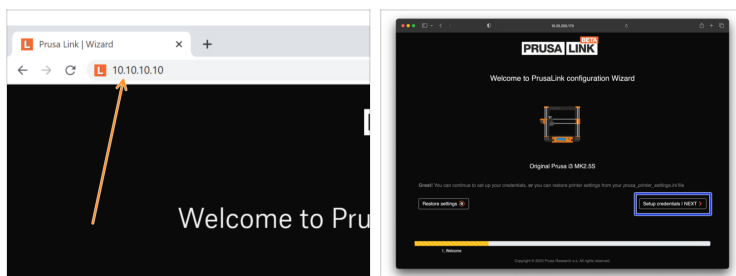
L Prusa Link | Wizard ×  +

← → C L 10.10.10.10

Welcome to Pru

10.20.200.175

PRUSA LINK BETA

Welcome to PrusaLink configuration Wizard

Original Prusa i3 MK2.5S

Great! You can continue to set up your credentials, or you can restore printer settings from your prusa_printer_settings.ini file

Restore settings

Setup credentials / NEXT >

1. Welcome

Copyright © 2022 Prusa Research a.s. All rights reserved.